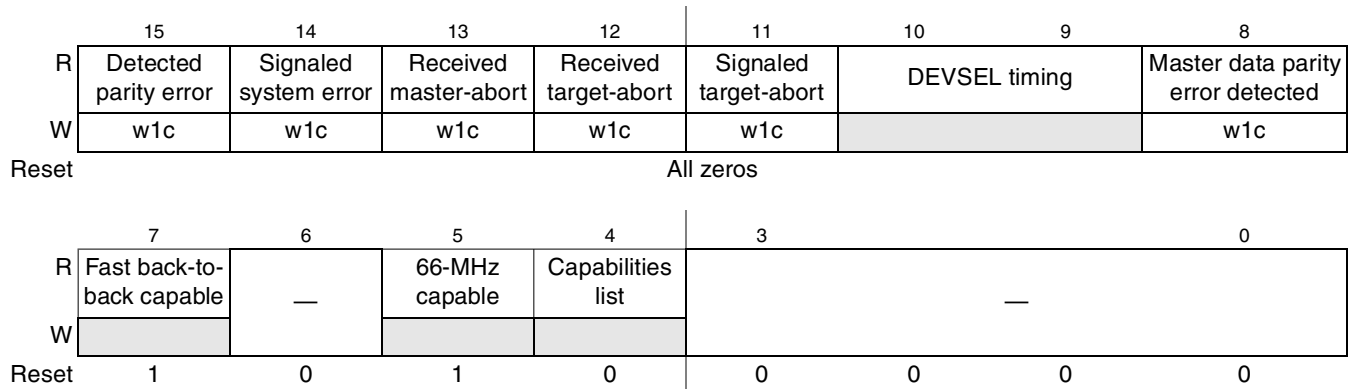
|  | 15 | 14 | 13 | 12 | 11 | 10 | 9 | 8 |
|---|---|---|---|---|---|---|---|---|
| R | Detected parity error | Signaled system error | Received master-abort | Received target-abort | Signaled target-abort | DEVSEL timing | | Master data parity error detected |
| W | w1c | w1c | w1c | w1c | w1c | | | w1c |
| Reset | All zeros | | | | | | | |

|  | 7 | 6 | 5 | 4 | 3 | | | 0 |
|---|---|---|---|---|---|---|---|---|
| R | Fast back-to-back capable | — | 66-MHz capable | Capabilities list | — | | | |
| W | | | | | | | | |
| Reset | 1 | 0 | 1 | 0 | 0 | 0 | 0 | 0 |